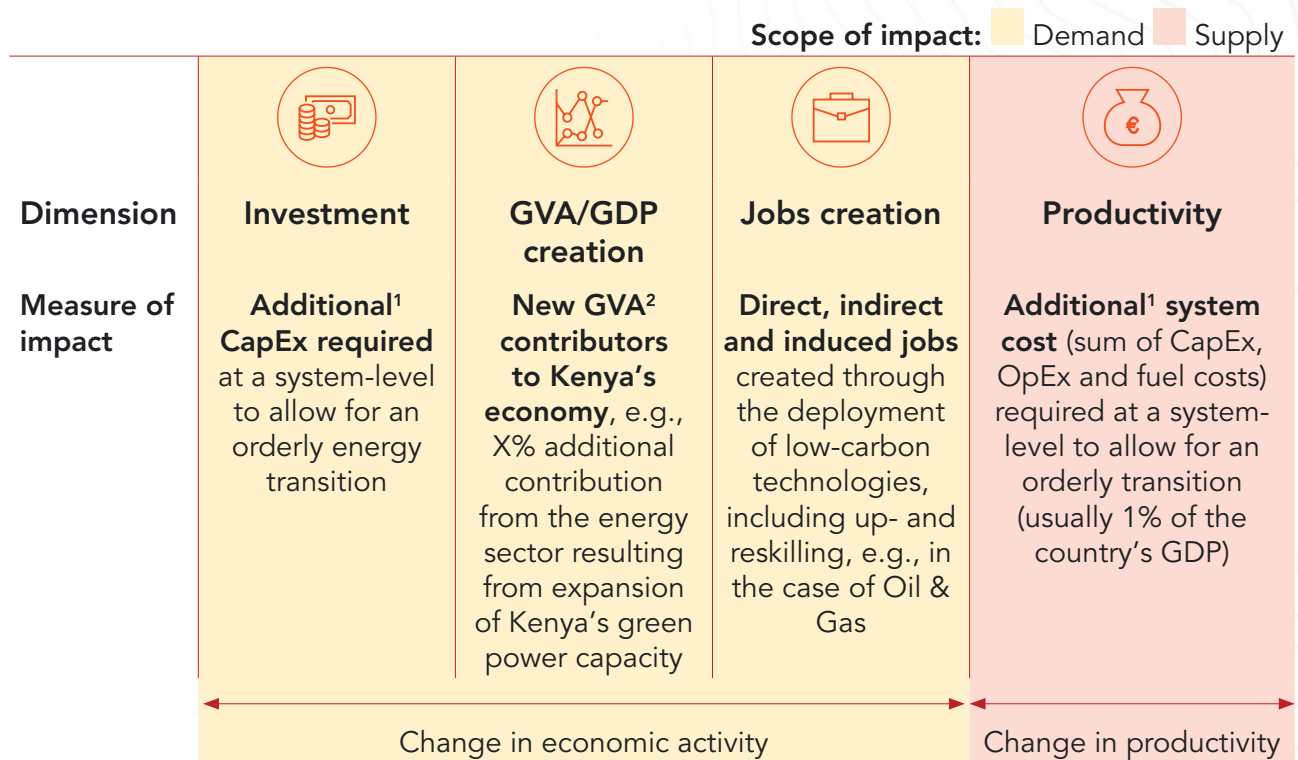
Scope of impact: Demand Supply

| Dimension | Investment | GVA/GDP creation | Jobs creation | Productivity |
|---|---|---|---|---|
| Measure of impact | **Additional$^1$ CapEx required** at a system-level to allow for an orderly energy transition | **New GVA$^2$ contributors to Kenya's economy**, e.g., X% additional contribution from the energy sector resulting from expansion of Kenya's green power capacity | **Direct, indirect and induced jobs** created through the deployment of low-carbon technologies, including up- and reskilling, e.g., in the case of Oil & Gas | **Additional$^1$ system cost** (sum of CapEx, OpEx and fuel costs) required at a system-level to allow for an orderly transition (usually 1% of the country's GDP) |

Change in economic activity

Change in productivity